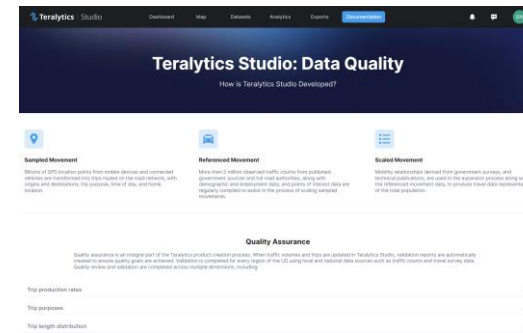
Teralytics Studio

Dashboard Map Datasets Analytics Exports Documentation

Teralytics Studio: Data Quality

How is Teralytics Studio Developed?

Sampled Movement

Billions of GPS location points from mobile devices and connected vehicles are transformed into trips routed on the road network, with origins and destinations, trip purpose, time of day, and home location.

Referenced Movement

More than 2 million observed traffic counts from published government sources and toll road authorities, along with demographic and employment data, and points of interest data are regularly compiled in-scale in the process of scaling sampled movements.

Scaled Movement

Mobility relationships derived from government surveys, and technical publications, are used in the expansion process along with the referenced movement data, to produce travel data representative of the total population.

Quality Assurance

Quality assurance is an integral part of the Teralytics product creation process. When traffic volumes and trips are updated in Teralytics Studio, validation reports are automatically created to ensure quality goals are achieved. Validation is completed for every region of the US using local and national data sources such as traffic counts and travel survey data. Quality review and validation are completed across multiple dimensions, including:

Trip production rates

Trip purposes

Trip length distribution